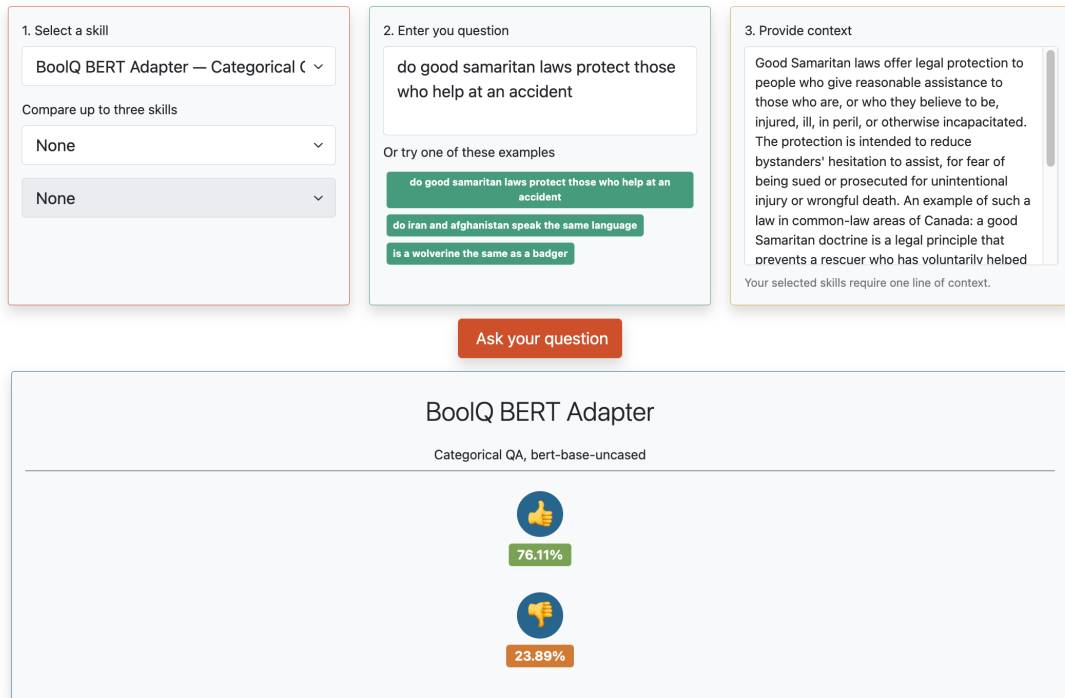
1. Select a skill

BoolQ BERT Adapter — Categorical (

Compare up to three skills

None

None

2. Enter you question

do good samaritan laws protect those who help at an accident

Or try one of these examples

do good samaritan laws protect those who help at an accident

do iran and afghanistan speak the same language

is a wolverine the same as a badger

3. Provide context

Good Samaritan laws offer legal protection to people who give reasonable assistance to those who are, or who they believe to be, injured, ill, in peril, or otherwise incapacitated. The protection is intended to reduce bystanders' hesitation to assist, for fear of being sued or prosecuted for unintentional injury or wrongful death. An example of such a law in common-law areas of Canada: a good Samaritan doctrine is a legal principle that prevents a rescuer who has voluntarily helped

Your selected skills require one line of context.

Ask your question

BoolQ BERT Adapter

Categorical QA, bert-base-uncased

76.11%

23.89%